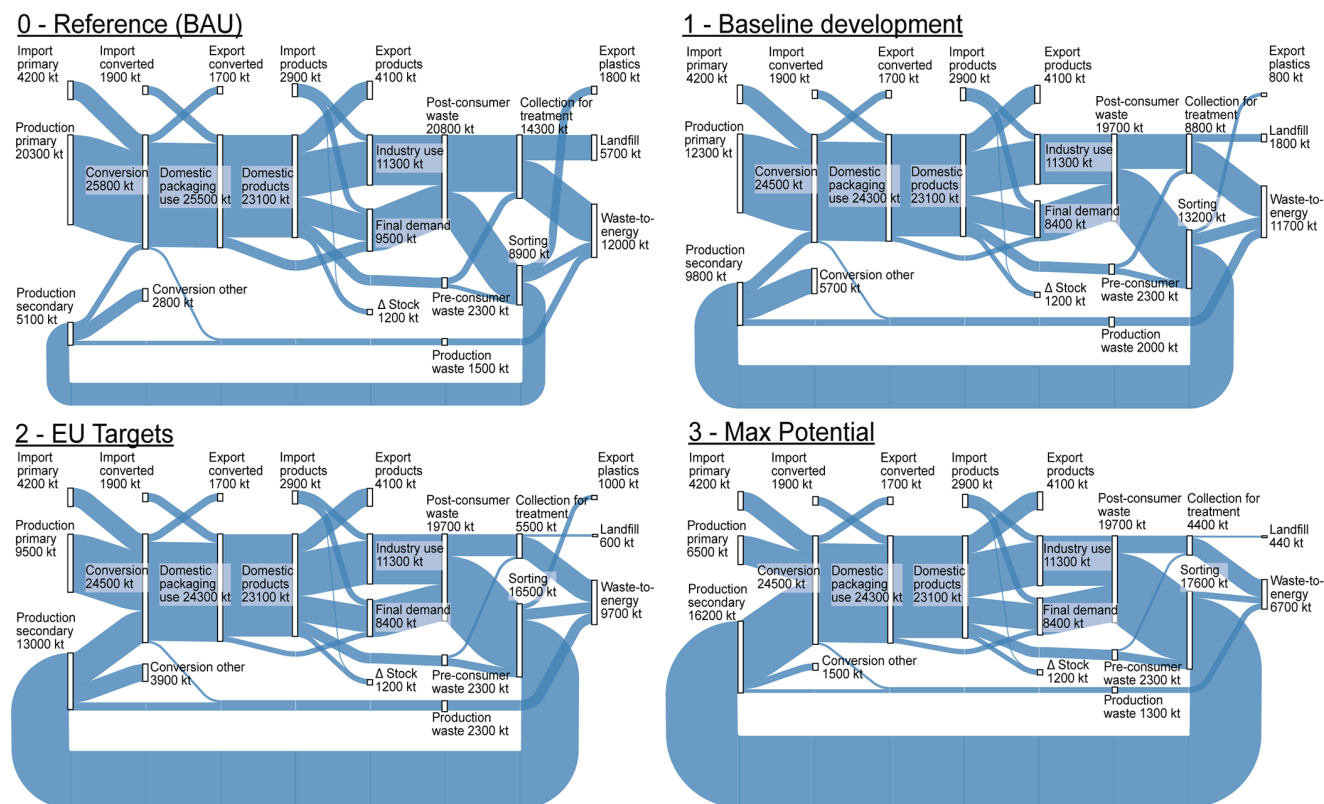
0 - Reference (BAU)

Import primary 4200 kt
Import converted 1900 kt
Export converted 1700 kt
Import products 2900 kt
Export products 4100 kt
Export plastics 1800 kt
Production primary 20300 kt
Conversion 25800 kt
Domestic packaging use 25500 kt
Domestic products 23100 kt
Industry use 11300 kt
Post-consumer waste 20800 kt
Collection for treatment 14300 kt
Landfill 5700 kt
Final demand 9500 kt
Sorting 8900 kt
Waste-to-energy 12000 kt
Production secondary 5100 kt
Conversion other 2800 kt
Δ Stock 1200 kt
Pre-consumer waste 2300 kt
Production waste 1500 kt

1 - Baseline development

Import primary 4200 kt
Import converted 1900 kt
Export converted 1700 kt
Import products 2900 kt
Export products 4100 kt
Export plastics 800 kt
Production primary 12300 kt
Conversion 24500 kt
Domestic packaging use 24300 kt
Domestic products 23100 kt
Post-consumer waste 19700 kt
Collection for treatment 8800 kt
Landfill 1800 kt
Industry use 11300 kt
Final demand 8400 kt
Sorting 13200 kt
Waste-to-energy 11700 kt
Production secondary 9800 kt
Conversion other 5700 kt
Δ Stock 1200 kt
Pre-consumer waste 2300 kt
Production waste 2000 kt

2 - EU Targets

Import primary 4200 kt
Import converted 1900 kt
Export converted 1700 kt
Import products 2900 kt
Export products 4100 kt
Export plastics 1000 kt
Production primary 9500 kt
Post-consumer waste 19700 kt
Collection for treatment 5500 kt
Landfill 600 kt
Conversion 24500 kt
Domestic packaging use 24300 kt
Domestic products 23100 kt
Industry use 11300 kt
Sorting 16500 kt
Waste-to-energy 9700 kt
Final demand 8400 kt
Production secondary 13000 kt
Conversion other 3900 kt
Δ Stock 1200 kt
Pre-consumer waste 2300 kt
Production waste 2300 kt

3 - Max Potential

Import primary 4200 kt
Import converted 1900 kt
Export converted 1700 kt
Import products 2900 kt
Export products 4100 kt
Production primary 6500 kt
Post-consumer waste 19700 kt
Collection for treatment 4400 kt
Landfill 440 kt
Conversion 24500 kt
Domestic packaging use 24300 kt
Domestic products 23100 kt
Industry use 11300 kt
Sorting 17600 kt
Waste-to-energy 6700 kt
Production secondary 16200 kt
Final demand 8400 kt
Conversion other 1500 kt
Δ Stock 1200 kt
Pre-consumer waste 2300 kt
Production waste 1300 kt